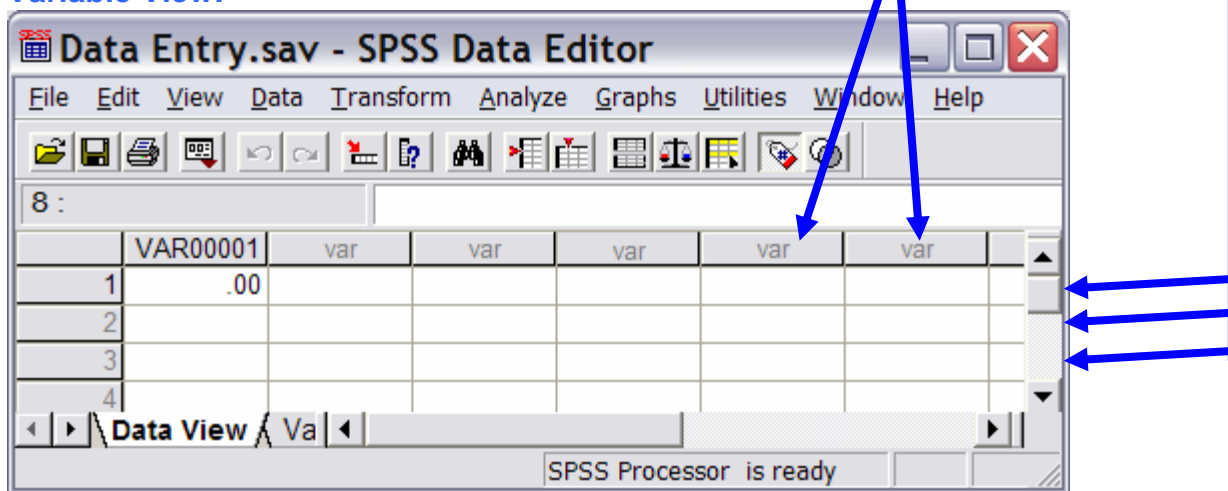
Variable View.

Data Entry.sav - SPSS Data Editor

File Edit View Data Transform Analyze Graphs Utilities Window Help

8 :

| | VAR00001 | var | var | var | var | var |
|---|---|---|---|---|---|---|
| 1 | .00 | | | | | |
| 2 | | | | | | |
| 3 | | | | | | |
| 4 | | | | | | |

Data View Va

SPSS Processor is ready